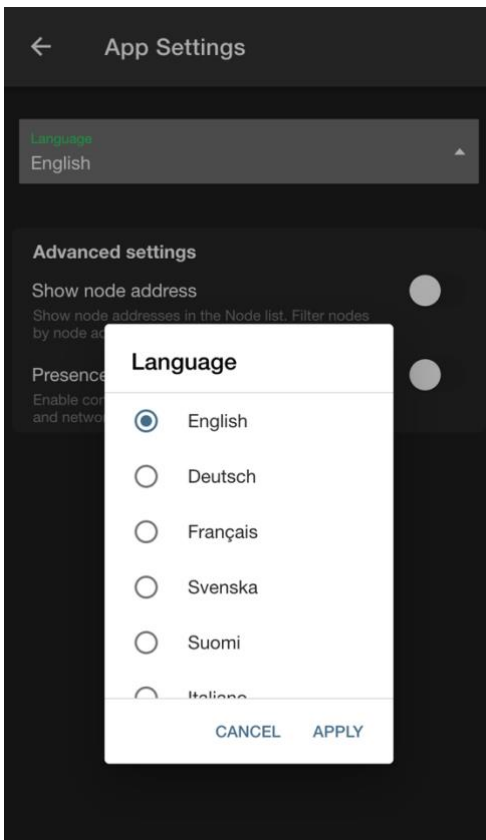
App Settings

Language
English

Advanced settings

Show node address

Show node addresses in the Node list. Filter nodes by node ad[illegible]

Presence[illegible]

Enable co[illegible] and netwo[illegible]

Language

English

Deutsch

Français

Svenska

Suomi

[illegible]

CANCEL APPLY